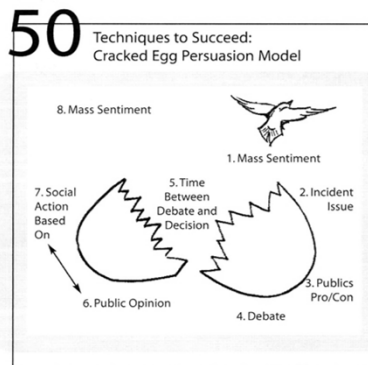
50

Techniques to Succeed: Cracked Egg Persuasion Model

8. Mass Sentiment

1. Mass Sentiment

7. Social Action Based On

5. Time Between Debate and Decision

2. Incident Issue

3. Publics Pro/Con

6. Public Opinion

4. Debate